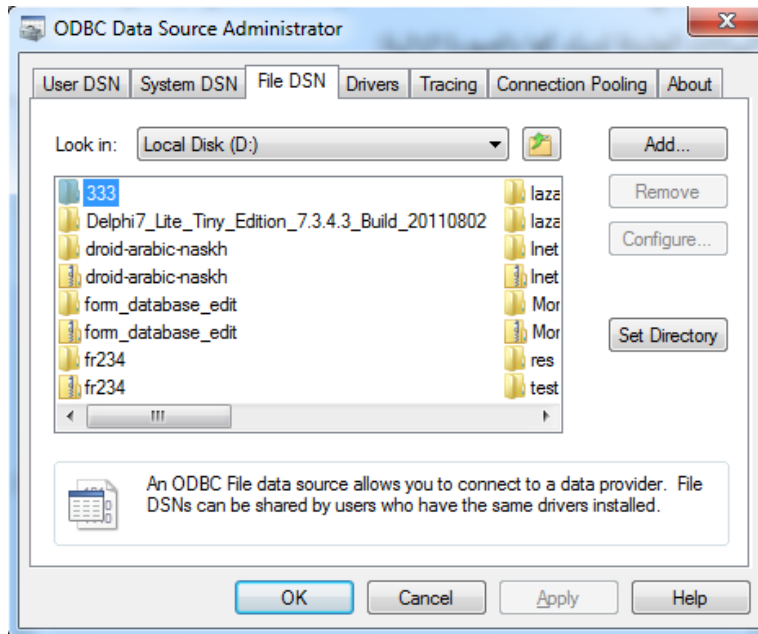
ODBC Data Source Administrator

User DSN | System DSN | File DSN | Drivers | Tracing | Connection Pooling | About

Look in: Local Disk (D:)

333
Delphi7_Lite_Tiny_Edition_7.3.4.3_Build_20110802
droid-arabic-naskh
droid-arabic-naskh
form_database_edit
form_database_edit
fr234
fr234

laza
laza
Inet
Inet
Mor
Mor
res
test

Add...
Remove
Configure...
Set Directory

An ODBC File data source allows you to connect to a data provider. File DSNs can be shared by users who have the same drivers installed.

OK
Cancel
Apply
Help